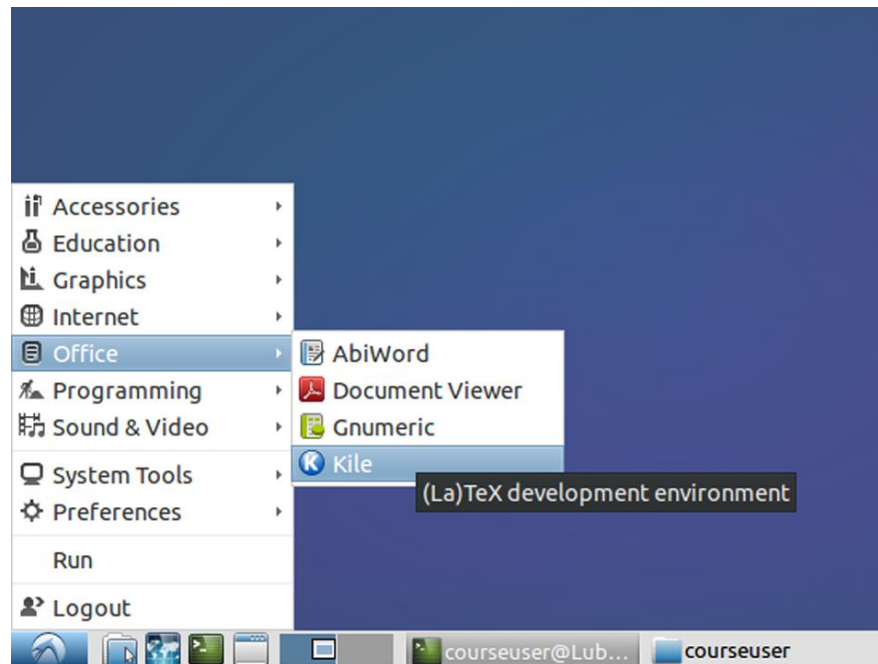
Accessories
Education
Graphics
Internet
Office
Programming
Sound & Video
System Tools
Preferences
Run
Logout

AbiWord
Document Viewer
Gnumeric
Kile

(La)TeX development environment

courseuser@Lub...
courseuser